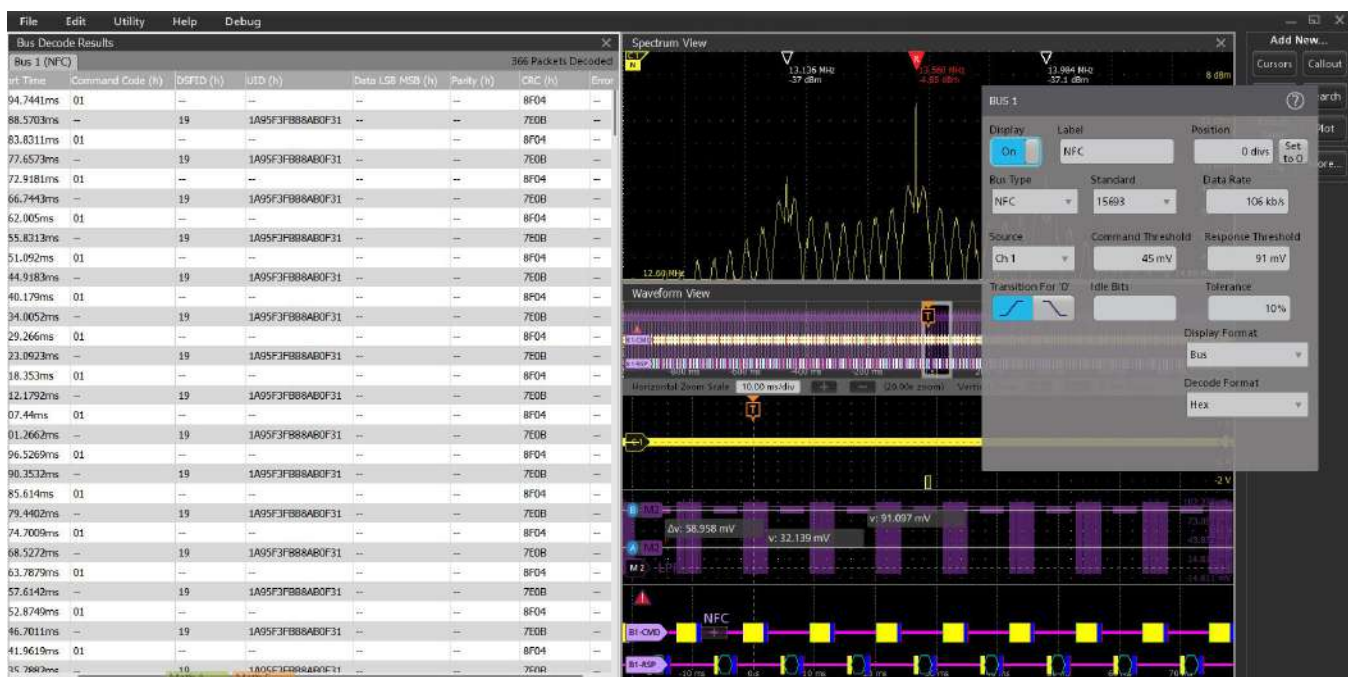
File Edit Utility Help Debug

Bus Decode Results

Bus 1 (NFC) 366 Packets Decoded

| rt Time | Command Code (h) | DSFID (h) | UID (h) | Data LSB MSB (h) | Parity (h) | CRC (h) | Error |
|---|---|---|---|---|---|---|---|
| 94.7441ms | 01 | -- | -- | -- | -- | 8F04 | -- |
| 88.5703ms | -- | 19 | 1A95F3FB88AB0F31 | -- | -- | 7E0B | -- |
| 83.8311ms | 01 | -- | -- | -- | -- | 8F04 | -- |
| 77.6573ms | -- | 19 | 1A95F3FB88AB0F31 | -- | -- | 7E0B | -- |
| 72.9181ms | 01 | -- | -- | -- | -- | 8F04 | -- |
| 66.7443ms | -- | 19 | 1A95F3FB88AB0F31 | -- | -- | 7E0B | -- |
| 62.005ms | 01 | -- | -- | -- | -- | 8F04 | -- |
| 55.8313ms | -- | 19 | 1A95F3FB88AB0F31 | -- | -- | 7E0B | -- |
| 51.092ms | 01 | -- | -- | -- | -- | 8F04 | -- |
| 44.9183ms | -- | 19 | 1A95F3FB88AB0F31 | -- | -- | 7E0B | -- |
| 40.179ms | 01 | -- | -- | -- | -- | 8F04 | -- |
| 34.0052ms | -- | 19 | 1A95F3FB88AB0F31 | -- | -- | 7E0B | -- |
| 29.266ms | 01 | -- | -- | -- | -- | 8F04 | -- |
| 23.0923ms | -- | 19 | 1A95F3FB88AB0F31 | -- | -- | 7E0B | -- |
| 18.353ms | 01 | -- | -- | -- | -- | 8F04 | -- |
| 12.1792ms | -- | 19 | 1A95F3FB88AB0F31 | -- | -- | 7E0B | -- |
| 07.44ms | 01 | -- | -- | -- | -- | 8F04 | -- |
| 01.2662ms | -- | 19 | 1A95F3FB88AB0F31 | -- | -- | 7E0B | -- |
| 96.5269ms | 01 | -- | -- | -- | -- | 8F04 | -- |
| 90.3532ms | -- | 19 | 1A95F3FB88AB0F31 | -- | -- | 7E0B | -- |
| 85.614ms | 01 | -- | -- | -- | -- | 8F04 | -- |
| 79.4402ms | -- | 19 | 1A95F3FB88AB0F31 | -- | -- | 7E0B | -- |
| 74.7009ms | 01 | -- | -- | -- | -- | 8F04 | -- |
| 68.5272ms | -- | 19 | 1A95F3FB88AB0F31 | -- | -- | 7E0B | -- |
| 63.7879ms | 01 | -- | -- | -- | -- | 8F04 | -- |
| 57.6142ms | -- | 19 | 1A95F3FB88AB0F31 | -- | -- | 7E0B | -- |
| 52.8749ms | 01 | -- | -- | -- | -- | 8F04 | -- |
| 46.7011ms | -- | 19 | 1A95F3FB88AB0F31 | -- | -- | 7E0B | -- |
| 41.9619ms | 01 | -- | -- | -- | -- | 8F04 | -- |
| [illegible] | -- | 19 | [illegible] | -- | | 7E0B | -- |

Spectrum View

13.136 MHz -37 dBm
13.560 MHz -4.88 dBm
13.984 MHz -37.1 dBm
8 dBm
12.60 MHz

Waveform View

Horizontal Zoom Scale 10.00 ms/div (20.00x zoom)

Δv: 58.958 mV
v: 32.139 mV
v: 91.097 mV
-2 V
NFC
B1-CMD
B1-RSP
-10 ms 0 s 10 ms

BUS 1

Display On
Label NFC
Position 0 divs Set to 0
Bus Type NFC
Standard 15693
Data Rate 106 kb/s
Source Ch 1
Command Threshold 45 mV
Response Threshold 91 mV
Transition For '0'
Idle Bits
Tolerance 10%
Display Format Bus
Decode Format Hex

Add New...
Cursors Callout
arch
Plot
ore...